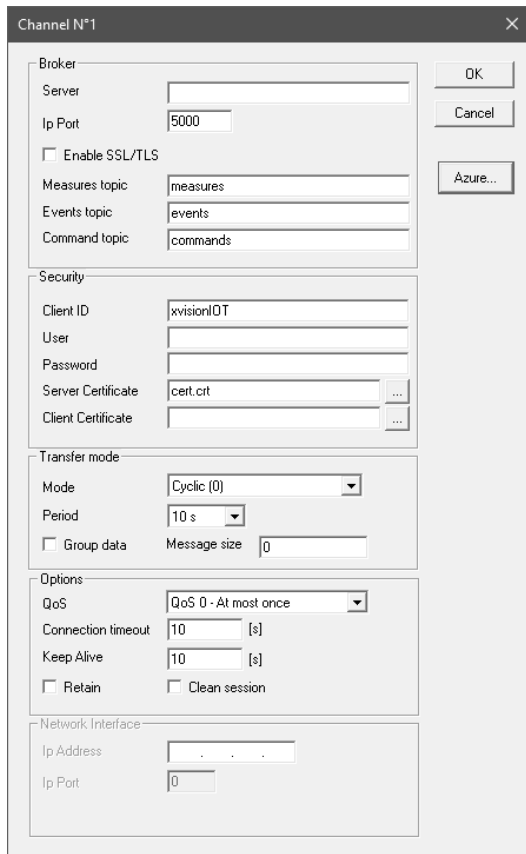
Channel N°1

Broker
Server
Ip Port 5000
Enable SSL/TLS
Measures topic measures
Events topic events
Command topic commands

OK
Cancel
Azure...

Security
Client ID xvisionIOT
User
Password
Server Certificate cert.crt ...
Client Certificate ...

Transfer mode
Mode Cyclic (0)
Period 10 s
Group data Message size 0

Options
QoS QoS 0 - At most once
Connection timeout 10 [s]
Keep Alive 10 [s]
Retain Clean session

Network Interface
Ip Address . . .
Ip Port 0